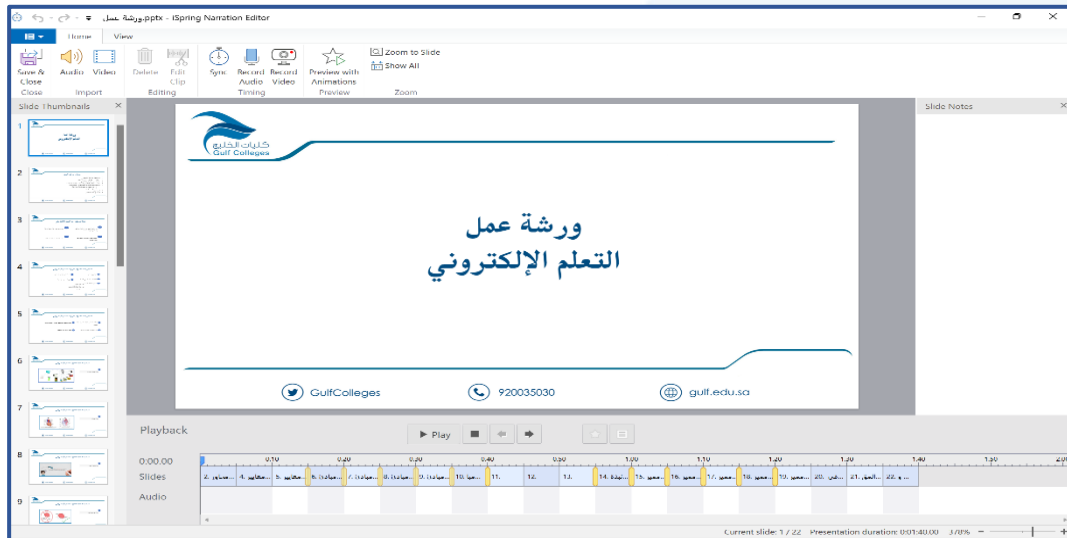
ورشة عمل.pptx - iSpring Narration Editor

Home View

Save & Close | Audio | Video | Delete | Edit Clip | Sync | Record Audio | Record Video | Preview with Animations | Zoom to Slide | Show All

Close | Import | Editing | Timing | Preview | Zoom

Slide Thumbnails

Slide Notes

كليات الخليج
Gulf Colleges

ورشة عمل
التعلم الإلكتروني

GulfColleges 920035030 gulf.edu.sa

Playback

Play

0:00.00 0:10 0:20 0:30 0:40 0:50 1:00 1:10 1:20 1:30 1:40 1:50 2:00

Slides

Audio

Current slide: 1 / 22 Presentation duration: 0:01:40.00 370%